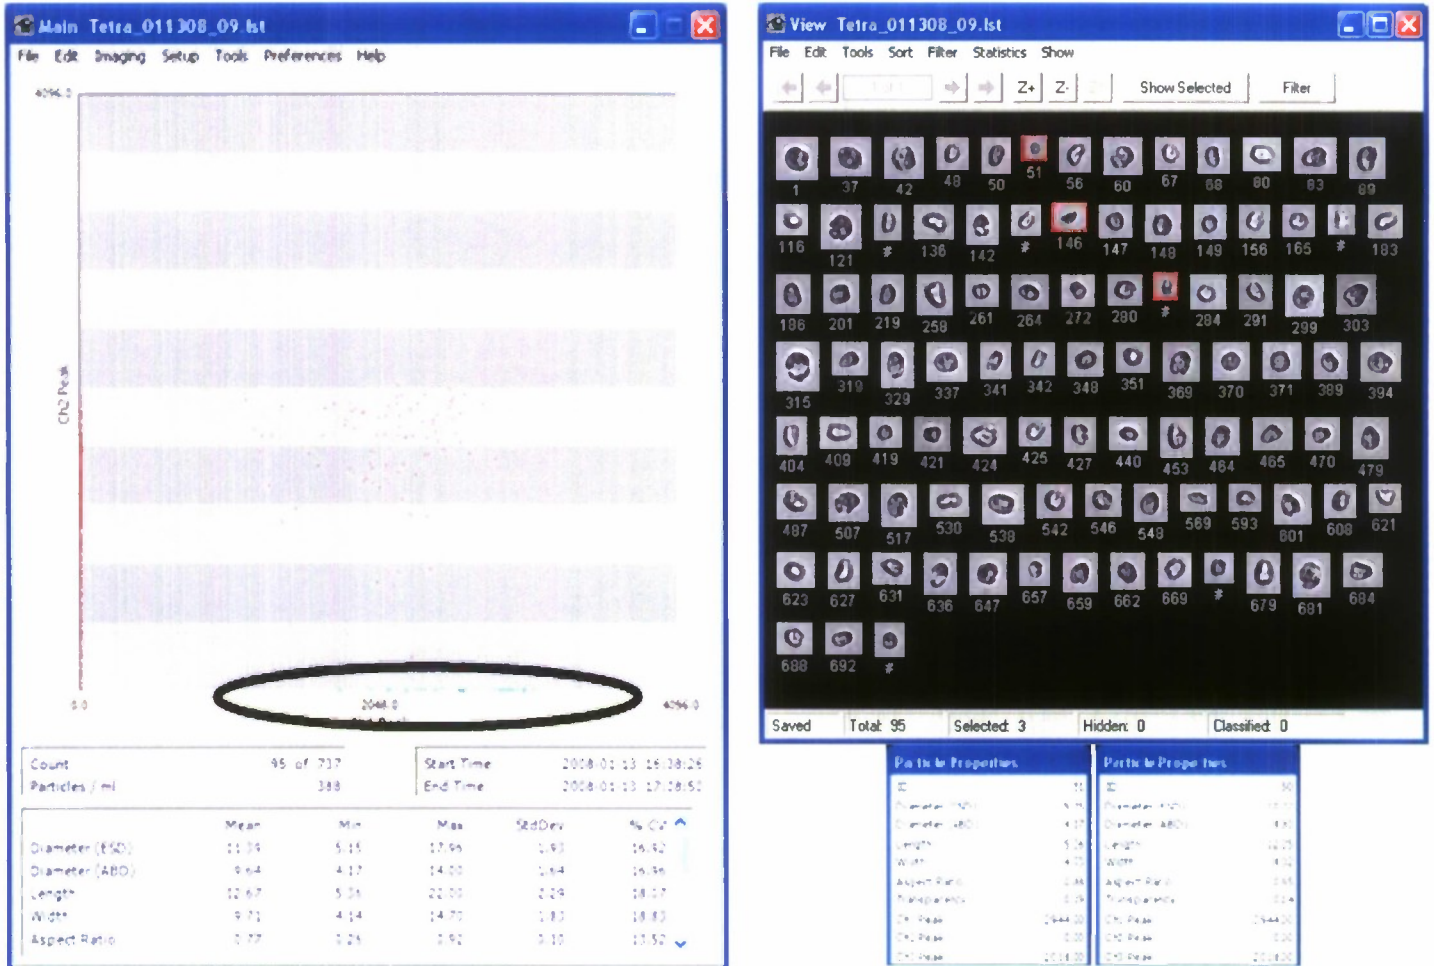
Main Tetra_011308_09.lst

File Edit Imaging Setup Tools Preferences Help

4096.0

Ch2 Peak

0.0

2048.0

4096.0

| Count | 95 of 717 |
|---|---|
| Particles / ml | 388 |

| Start Time | 2008-01-13 16:38:26 |
|---|---|
| End Time | 2008-01-13 17:18:52 |

| | Mean | Min | Max | StdDev | % CV |
|---|---|---|---|---|---|
| Diameter (ESD) | 11.39 | 5.15 | 17.96 | 1.93 | 16.92 |
| Diameter (ABD) | 9.64 | 4.17 | 14.00 | 1.64 | 16.96 |
| Length | 12.67 | 5.36 | 22.00 | 2.29 | 18.07 |
| Width | 9.71 | 4.14 | 14.70 | 1.83 | 18.83 |
| Aspect Ratio | 0.77 | 0.26 | 0.92 | 0.10 | 13.52 |

View Tetra_011308_09.lst

File Edit Tools Sort Filter Statistics Show

Z+ Z- Show Selected Filter

1 37 42 48 50 51 56 60 67 68 80 83 89
116 121 # 136 142 # 146 147 148 149 156 165 # 183
186 201 219 258 261 264 272 280 # 284 291 299 303
315 319 329 337 341 342 348 351 369 370 371 389 394
404 409 419 421 424 425 427 440 453 464 465 470 479
487 507 517 530 538 542 546 548 569 593 601 608 621
623 627 631 636 647 657 659 662 669 # 679 681 684
688 692 #

Saved Total: 95 Selected: 3 Hidden: 0 Classified: 0

Particle Properties
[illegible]

Particle Properties
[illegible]